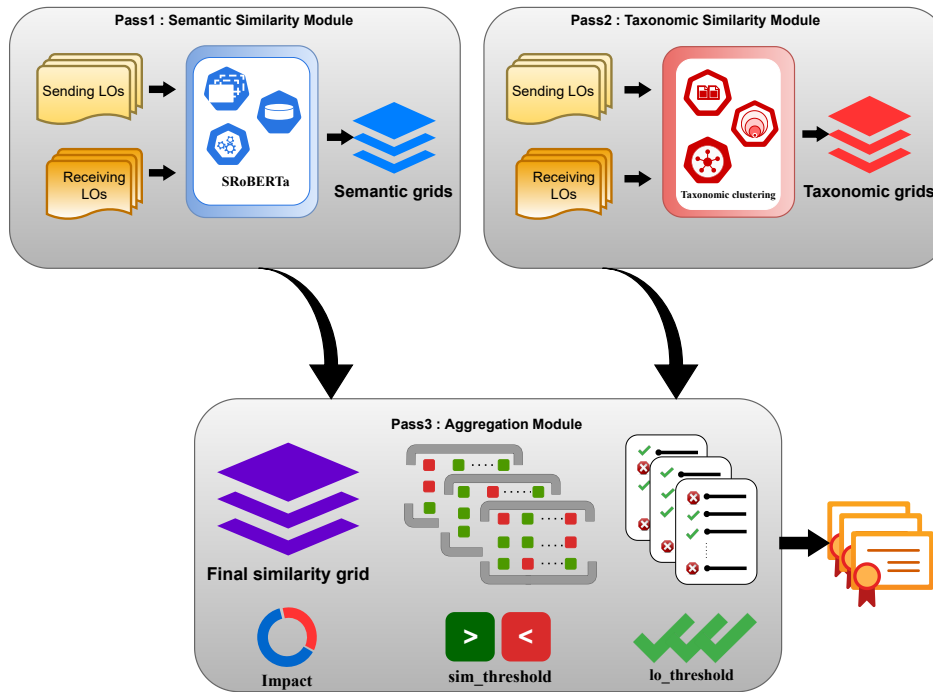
Pass1 : Semantic Similarity Module

Sending LOs

Receiving LOs

SRoBERTa

Semantic grids

Pass2 : Taxonomic Similarity Module

Sending LOs

Receiving LOs

Taxonomic clustering

Taxonomic grids

Pass3 : Aggregation Module

Final similarity grid

Impact

>

<

sim_threshold

lo_threshold